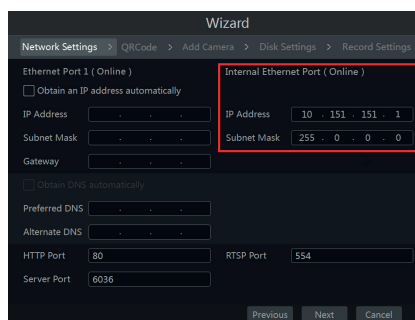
Wizard

Network Settings > QRCode > Add Camera > Disk Settings > Record Settings

Ethernet Port 1 ( Online )

Obtain an IP address automatically

IP Address . . .

Subnet Mask . . .

Gateway . . .

Internal Ethernet Port ( Online )

IP Address 10 . 151 . 151 . 1

Subnet Mask 255 . 0 . 0 . 0

Obtain DNS automatically

Preferred DNS . . .

Alternate DNS . . .

HTTP Port 80

RTSP Port 554

Server Port 6036

Previous Next Cancel